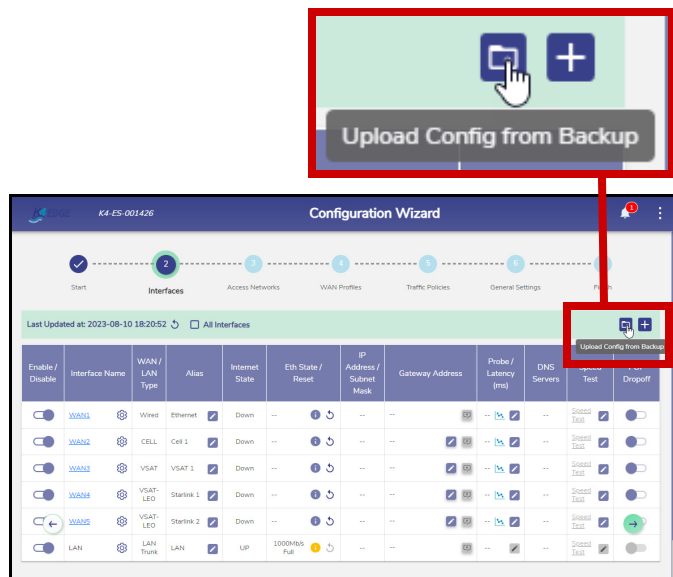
Upload Config from Backup

K4-ES-001426

Configuration Wizard

1

2

3

4

5

6

7

Start

Interfaces

Access Networks

WAN Profiles

Traffic Policies

General Settings

Finish

Last Updated at: 2023-08-10 18:20:52

All Interfaces

Upload Config from Backup

| Enable / Disable | Interface Name | WAN / LAN Type | Alias | Internet State | Eth State / Reset | IP Address / Subnet Mask | Gateway Address | Probe / Latency (ms) | DNS Servers | Speed Test | POP Dropoff |
|---|---|---|---|---|---|---|---|---|---|---|---|
| | WAN1 | Wired | Ethernet | Down | -- | -- | -- | -- | -- | Speed Test | |
| | WAN2 | CELL | Cell 1 | Down | -- | -- | -- | -- | -- | Speed Test | |
| | WAN3 | VSAT | VSAT 1 | Down | -- | -- | -- | -- | -- | Speed Test | |
| | WAN4 | VSAT-LEO | Starlink 1 | Down | -- | -- | -- | -- | -- | Speed Test | |
| | WAN5 | VSAT-LEO | Starlink 2 | Down | -- | -- | -- | -- | -- | Speed Test | |
| | LAN | LAN Trunk | LAN | UP | 1000Mb/s Full | -- | -- | -- | -- | Speed Test | |